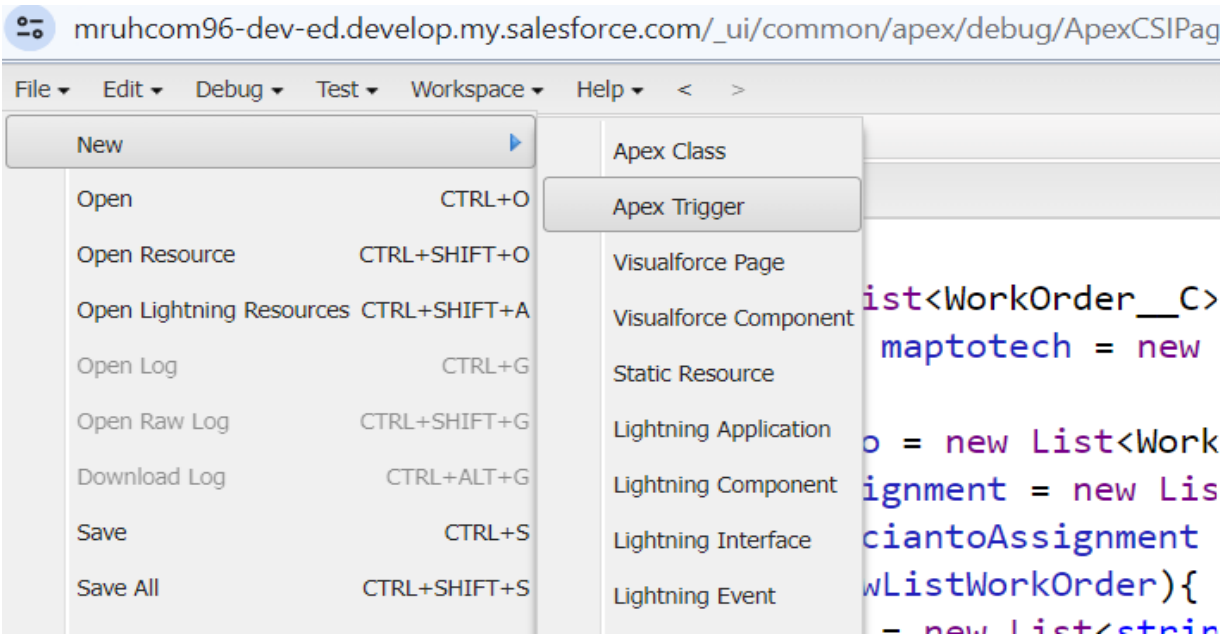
mruhcom96-dev-ed.develop.my.salesforce.com/_ui/common/apex/debug/ApexCSIPag

File ▾ Edit ▾ Debug ▾ Test ▾ Workspace ▾ Help ▾ < >

New
Open CTRL+O
Open Resource CTRL+SHIFT+O
Open Lightning Resources CTRL+SHIFT+A
Open Log CTRL+G
Open Raw Log CTRL+SHIFT+G
Download Log CTRL+ALT+G
Save CTRL+S
Save All CTRL+SHIFT+S

Apex Class
Apex Trigger
Visualforce Page
Visualforce Component
Static Resource
Lightning Application
Lightning Component
Lightning Interface
Lightning Event

ist<WorkOrder__C>
maptotech = new
o = new List<Work
ignment = new Lis
ciantoAssignment
wListWorkOrder){
= new List<strin